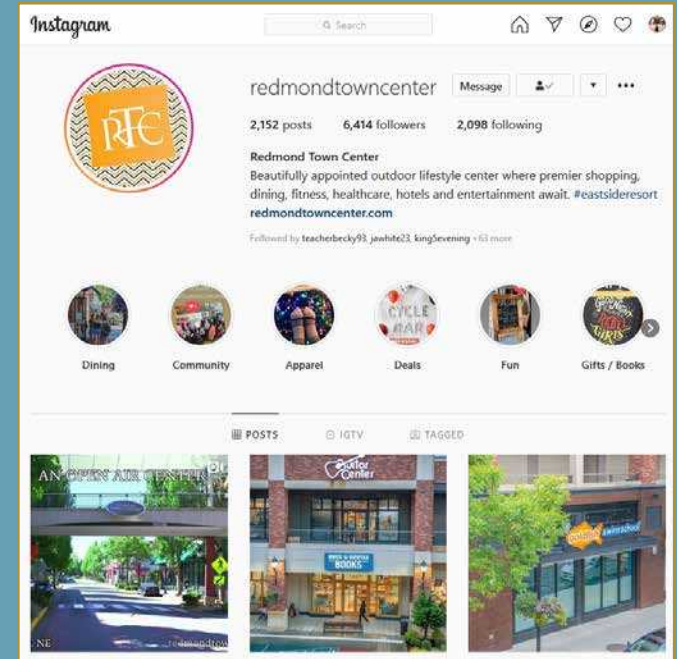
Instagram

Search

RTC

redmondtowncenter

Message

2,152 posts 6,414 followers 2,098 following

Redmond Town Center

Beautifully appointed outdoor lifestyle center where premier shopping, dining, fitness, healthcare, hotels and entertainment await. #eastsideresort

redmondtowncenter.com

Followed by teacherbecky93, jawhite23, king5evening +63 more

Dining

Community

Apparel

Deals

CYCLE BAR

Fun

Gifts / Books

POSTS

IGTV

TAGGED

AN OPEN AIR CENTER

Outdoor Center

BOOKS

swimschool

NE

redmondtow